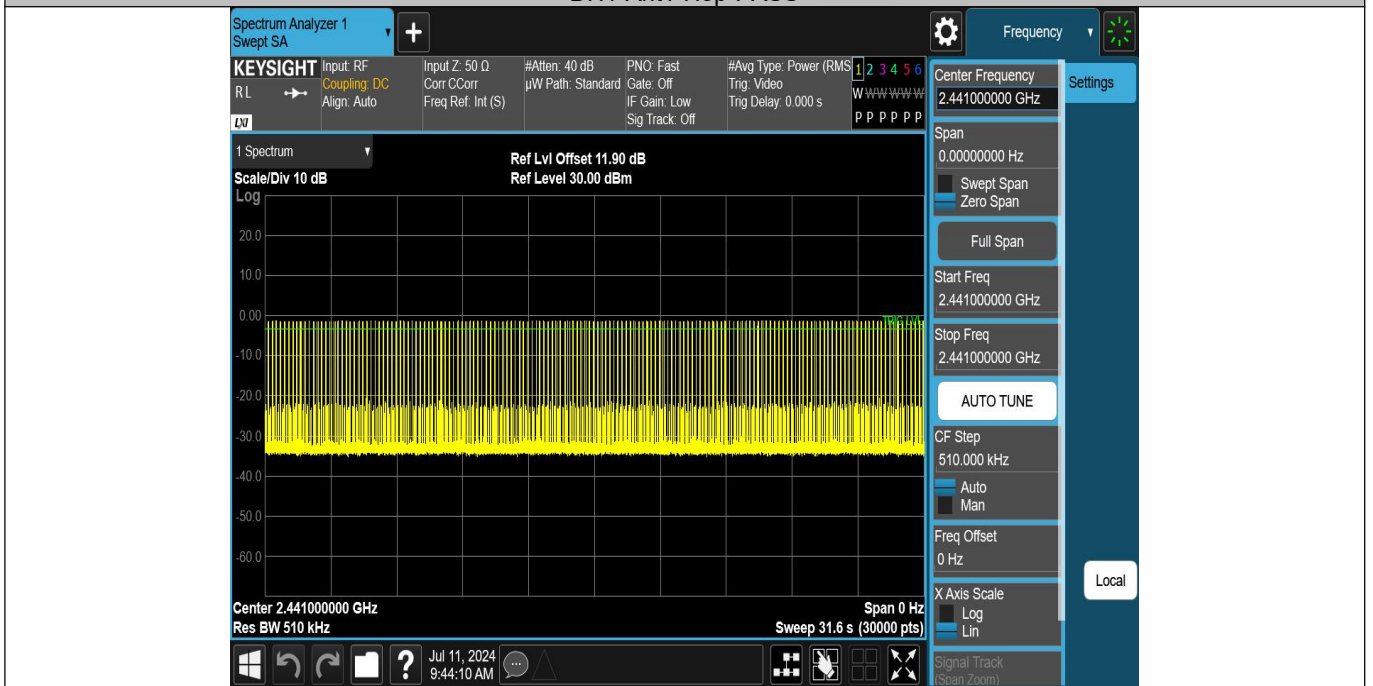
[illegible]

Spectrum Analyzer 1
Swept SA

Frequency

KEYSIGHT
RL
LXI

Input: RF
Coupling: DC
Align: Auto

Input Z: 50 Ω
Corr CCorr
Freq Ref: Int (S)

#Atten: 40 dB
µW Path: Standard

PNO: Fast
Gate: Off
IF Gain: Low
Sig Track: Off

#Avg Type: Power (RMS)
Trig: Video
Trig Delay: 0.000 s

1 2 3 4 5 6
W W W W W W
P P P P P P

1 Spectrum
Scale/Div 10 dB
Log

Ref Lvl Offset 11.90 dB
Ref Level 30.00 dBm

20.0
10.0
0.00
-10.0
-20.0
-30.0
-40.0
-50.0
-60.0

TRIG LVL

Center 2.441000000 GHz
Res BW 510 kHz

Span 0 Hz
Sweep 31.6 s (30000 pts)

Jul 11, 2024
9:44:10 AM

Center Frequency
2.441000000 GHz

Settings

Span
0.00000000 Hz
Swept Span
Zero Span

Full Span

Start Freq
2.441000000 GHz

Stop Freq
2.441000000 GHz

AUTO TUNE

CF Step
510.000 kHz
Auto
Man

Freq Offset
0 Hz

Local

X Axis Scale
Log
Lin

Signal Track
(Span Zoom)